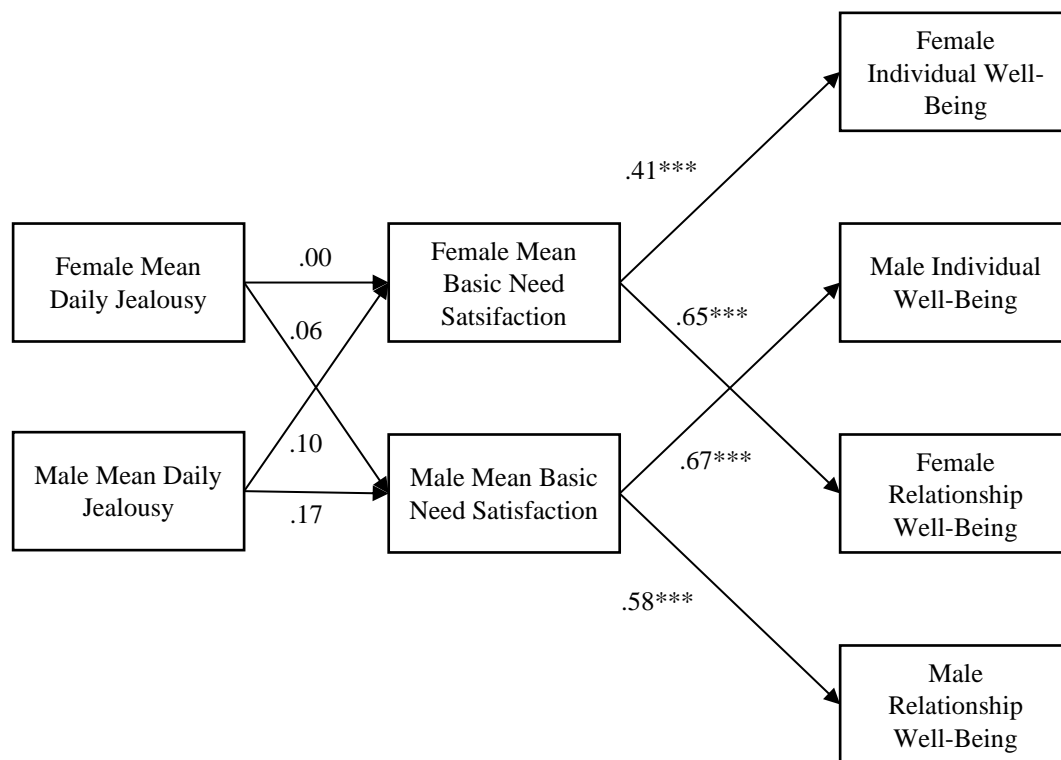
Female Individual Well-Being

.41***

Female Mean Daily Jealousy

.00

Female Mean Basic Need Satsifaction

Male Individual Well-Being

.06

.65***

.10

Male Mean Daily Jealousy

Male Mean Basic Need Satisfaction

.67***

Female Relationship Well-Being

.17

.58***

Male Relationship Well-Being